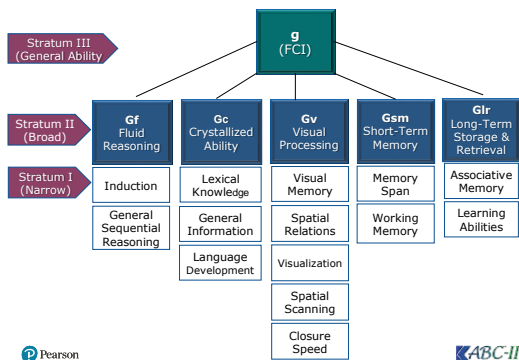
Stratum III
(General Ability

g
(FCI)

Stratum II
(Broad)

Gf
Fluid
Reasoning

Gc
Crystallized
Ability

Gv
Visual
Processing

Gsm
Short-Term
Memory

Glr
Long-Term
Storage &
Retrieval

Stratum I
(Narrow)

Induction

General
Sequential
Reasoning

Lexical
Knowledge

General
Information

Language
Development

Visual
Memory

Spatial
Relations

Visualization

Spatial
Scanning

Closure
Speed

Memory
Span

Working
Memory

Associative
Memory

Learning
Abilities

Pearson

KABC-II